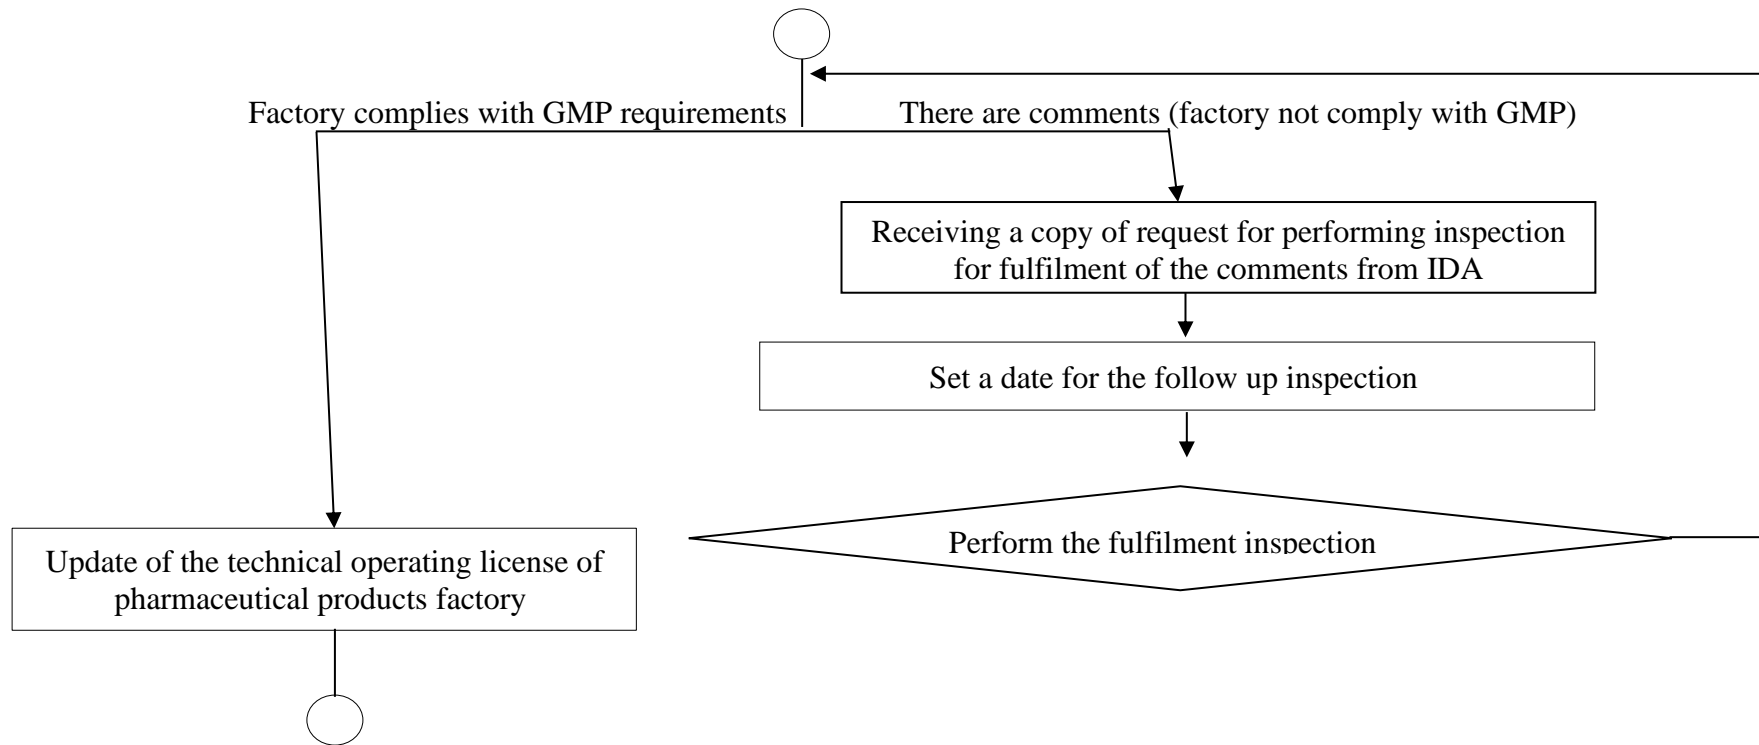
Factory complies with GMP requirements

There are comments (factory not comply with GMP)

Receiving a copy of request for performing inspection for fulfilment of the comments from IDA

Set a date for the follow up inspection

Perform the fulfilment inspection

Update of the technical operating license of pharmaceutical products factory